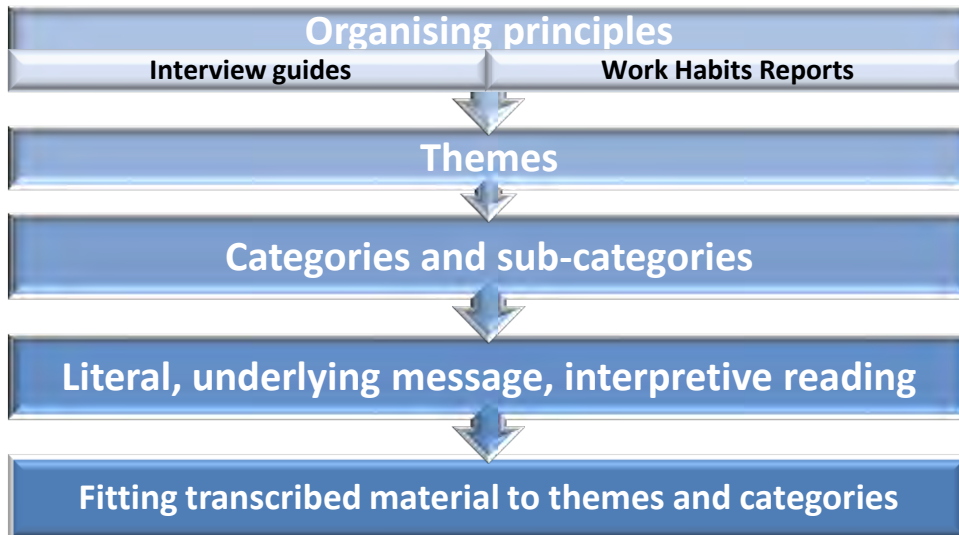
Organising principles

Interview guides

Work Habits Reports

Themes

Categories and sub-categories

Literal, underlying message, interpretive reading

Fitting transcribed material to themes and categories